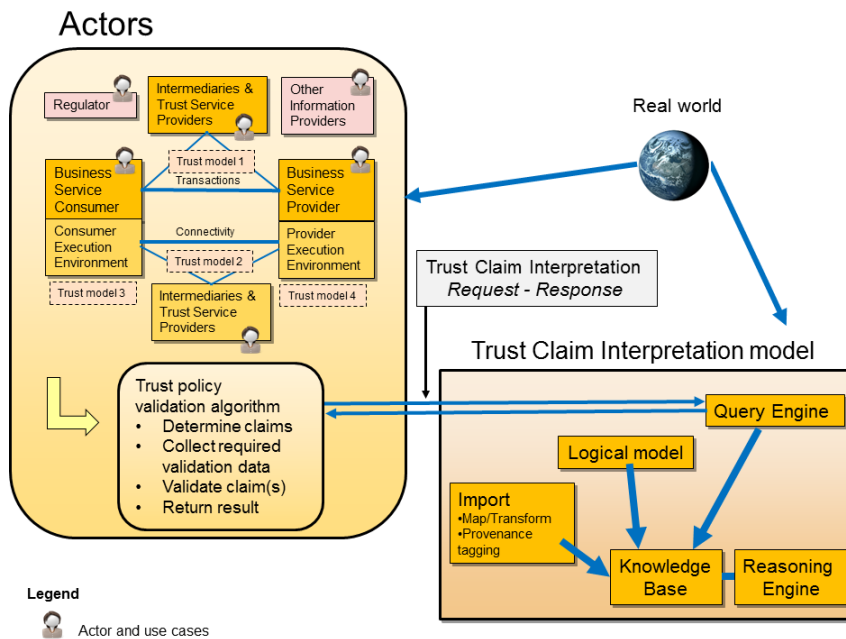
Actors

Regulator

Intermediaries & Trust Service Providers

Other Information Providers

Trust model 1

Transactions

Business Service Consumer

Business Service Provider

Consumer Execution Environment

Connectivity

Provider Execution Environment

Trust model 2

Trust model 3

Intermediaries & Trust Service Providers

Trust model 4

Real world

Trust Claim Interpretation
*Request - Response*

Trust Claim Interpretation model

Trust policy validation algorithm
• Determine claims
• Collect required validation data
• Validate claim(s)
• Return result

Query Engine

Logical model

Import
•Map/Transform
•Provenance tagging

Knowledge Base

Reasoning Engine

Legend

Actor and use cases